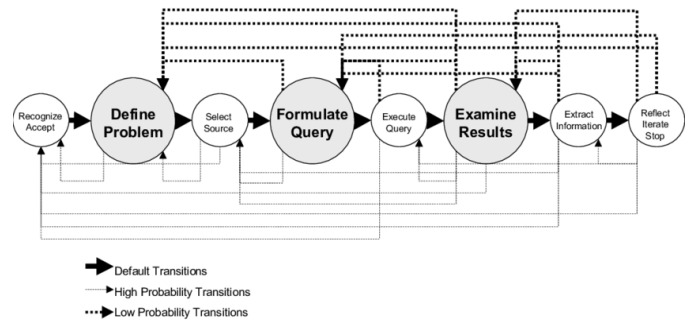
Recognize Accept

Define Problem

Select Source

Formulate Query

Execute Query

Examine Results

Extract Information

Reflect Iterate Stop

Default Transitions

High Probability Transitions

Low Probability Transitions